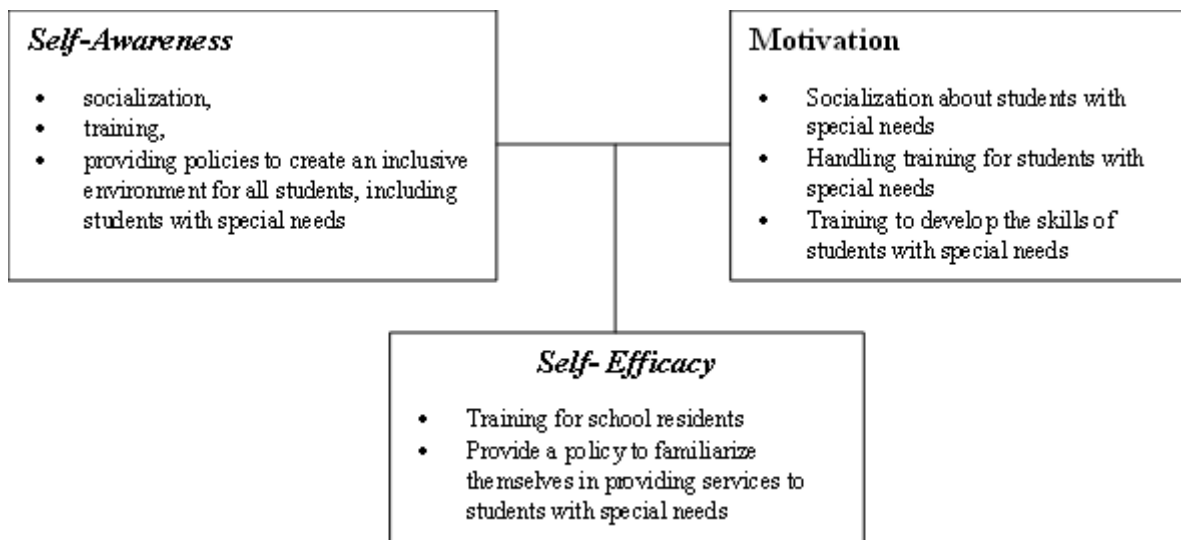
Self-Awareness

- socialization,
- training,
- providing policies to create an inclusive environment for all students, including students with special needs

Motivation

- Socialization about students with special needs
- Handling training for students with special needs
- Training to develop the skills of students with special needs

Self- Efficacy

- Training for school residents
- Provide a policy to familiarize themselves in providing services to students with special needs